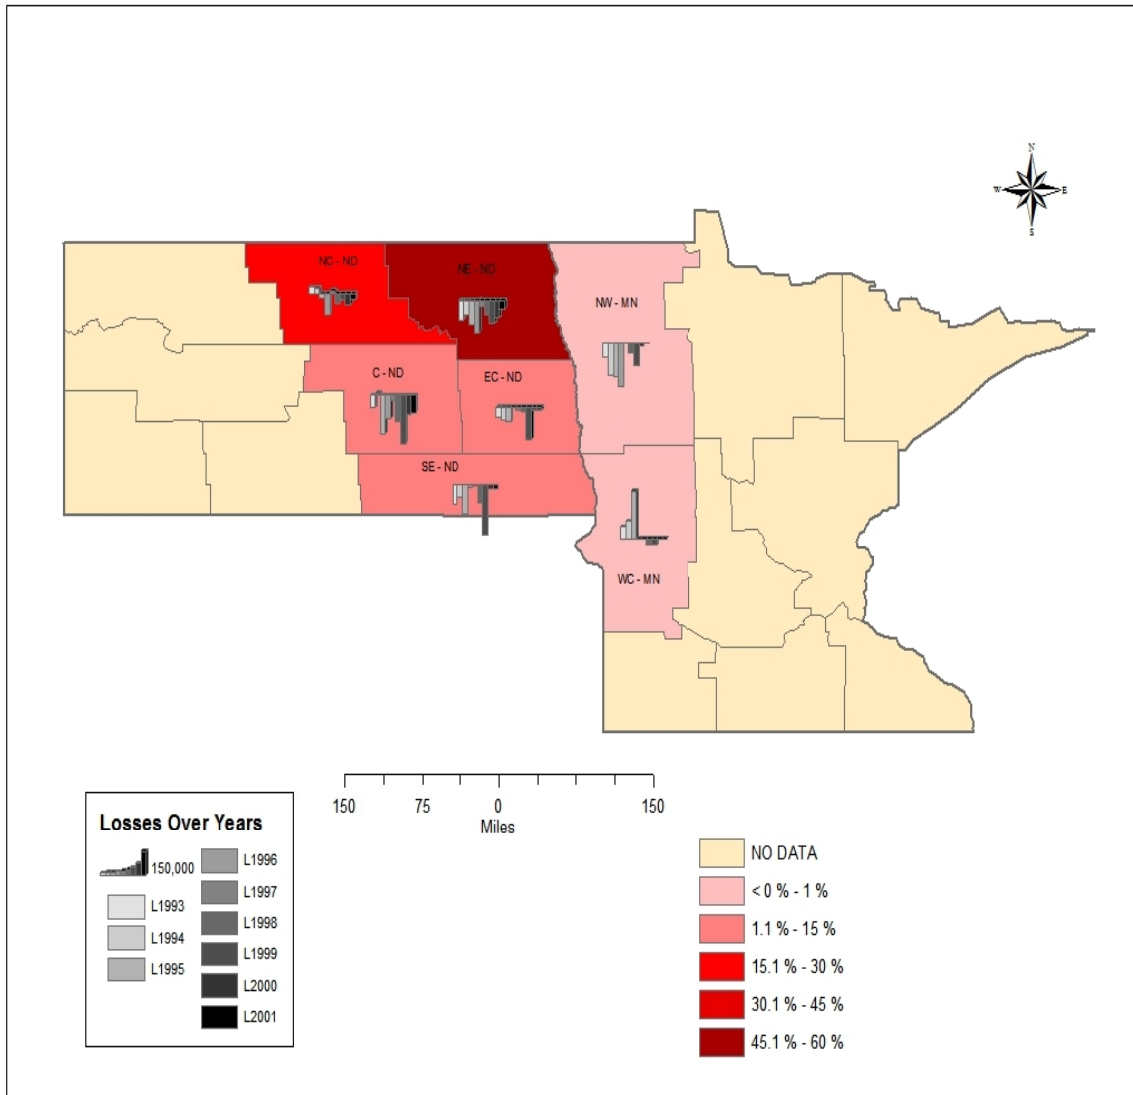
N
W
E
S

NC - ND
NE - ND
NW - MN
C - ND
EC - ND
SE - ND
WC - MN

150 75 0 150
Miles

Losses Over Years
150,000
L1993
L1994
L1995
L1996
L1997
L1998
L1999
L2000
L2001

NO DATA
< 0 % - 1 %
1.1 % - 15 %
15.1 % - 30 %
30.1 % - 45 %
45.1 % - 60 %